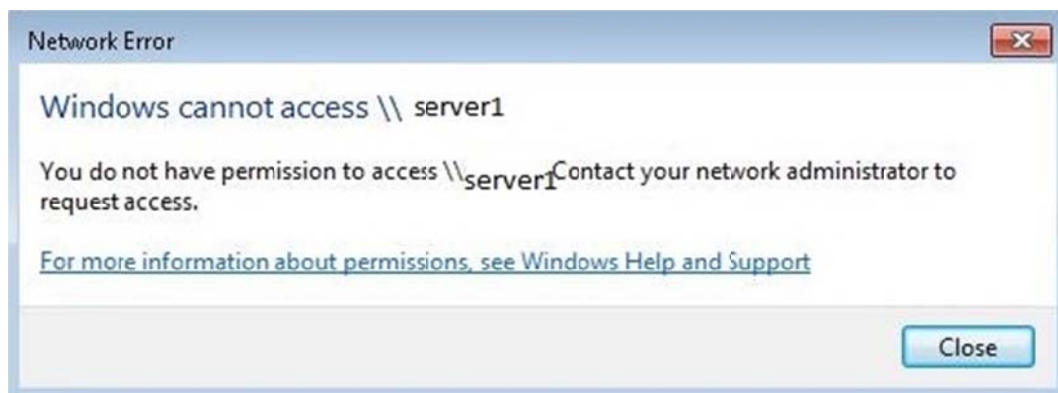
Network Error

Windows cannot access \\ server1

You do not have permission to access \\server1Contact your network administrator to request access.

For more information about permissions, see Windows Help and Support

Close